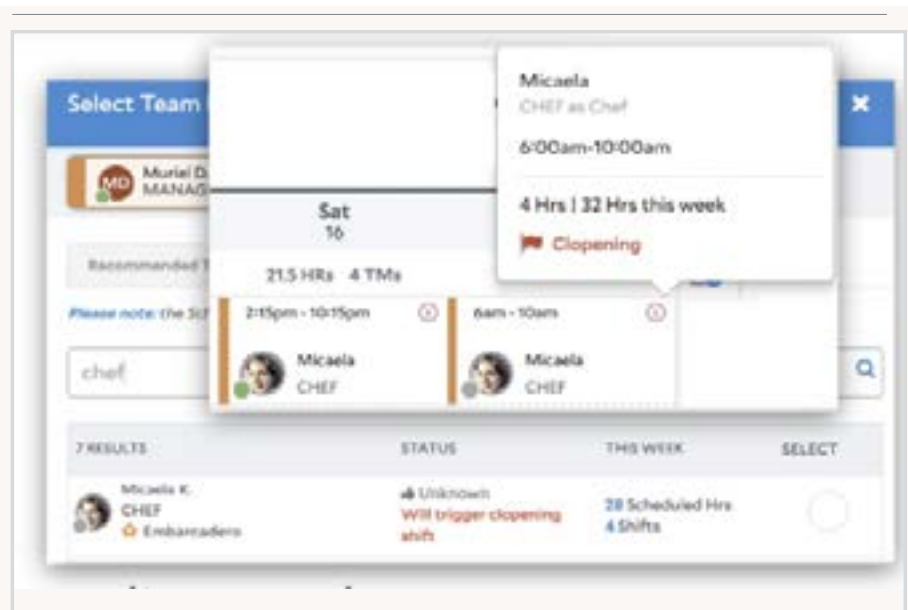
Select Team

×

MD Muriel D. MANAG

Sat
16

21.5 HRs 4 TMs

Recommended T

Please note: the Se

chef

2:15pm - 10:15pm

Micaela
CHEF

6am - 10am

Micaela
CHEF

Micaela
CHEF as Chef

6:00am-10:00am

4 Hrs | 32 Hrs this week

Clopening

7 RESULTS | STATUS | THIS WEEK | SELECT

Micaela K.
CHEF
Embarcadero

Unknown
Will trigger clopening shift

28 Scheduled Hrs
4 Shifts